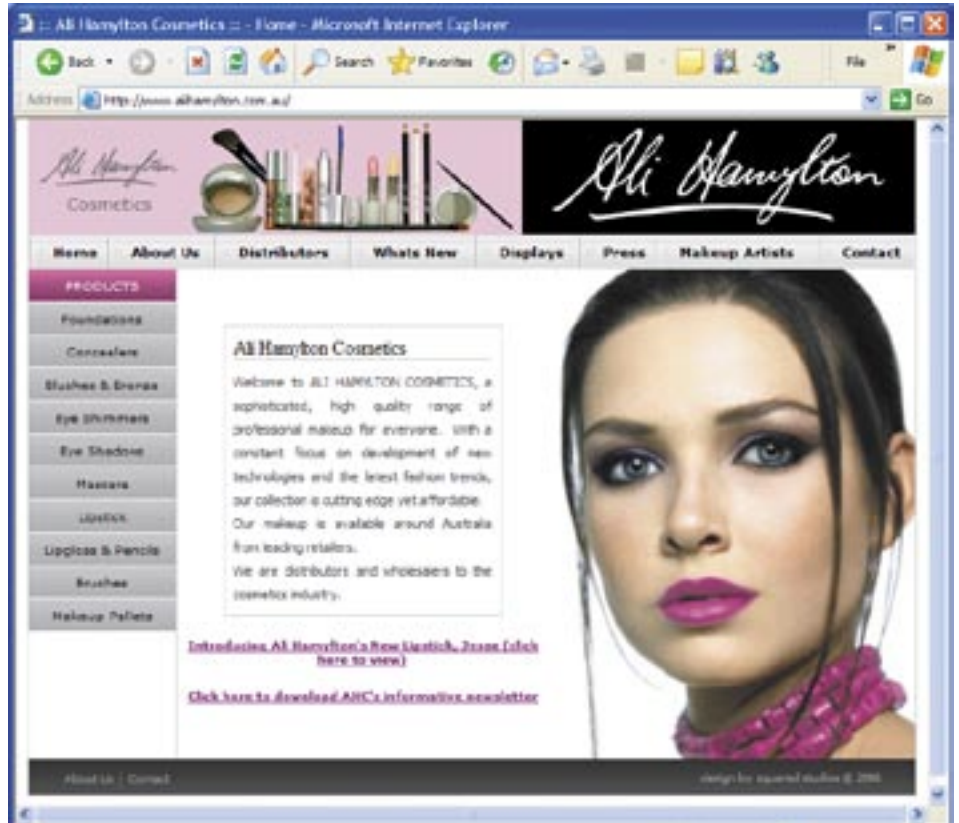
:: Ali Hamylton Cosmetics :: - Home - Microsoft Internet Explorer

Back · Search Favorites File

Address http://www.alihamilton.com.au/ Go

Ali Hamylton Cosmetics

Ali Hamylton

Home | About Us | Distributors | Whats New | Displays | Press | Makeup Artists | Contact

PRODUCTS
Foundations
Concealers
Blushes & Bronze
Eye Shimmers
Eye Shadows
Mascara
Lipstick
Lipgloss & Pencils
Brushes
Makeup Pallets

Ali Hamylton Cosmetics

Welcome to ALI HAMYLTON COSMETICS, a sophisticated, high quality range of professional makeup for everyone. With a constant focus on development of new technologies and the latest fashion trends, our collection is cutting edge yet affordable.
Our makeup is available around Australia from leading retailers.
We are distributors and wholesalers to the cosmetics industry.

Introducing Ali Hamylton's New Lipstick, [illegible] (click here to view)

Click here to download AHC's informative newsletter

About Us | Contact

design by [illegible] © 2006